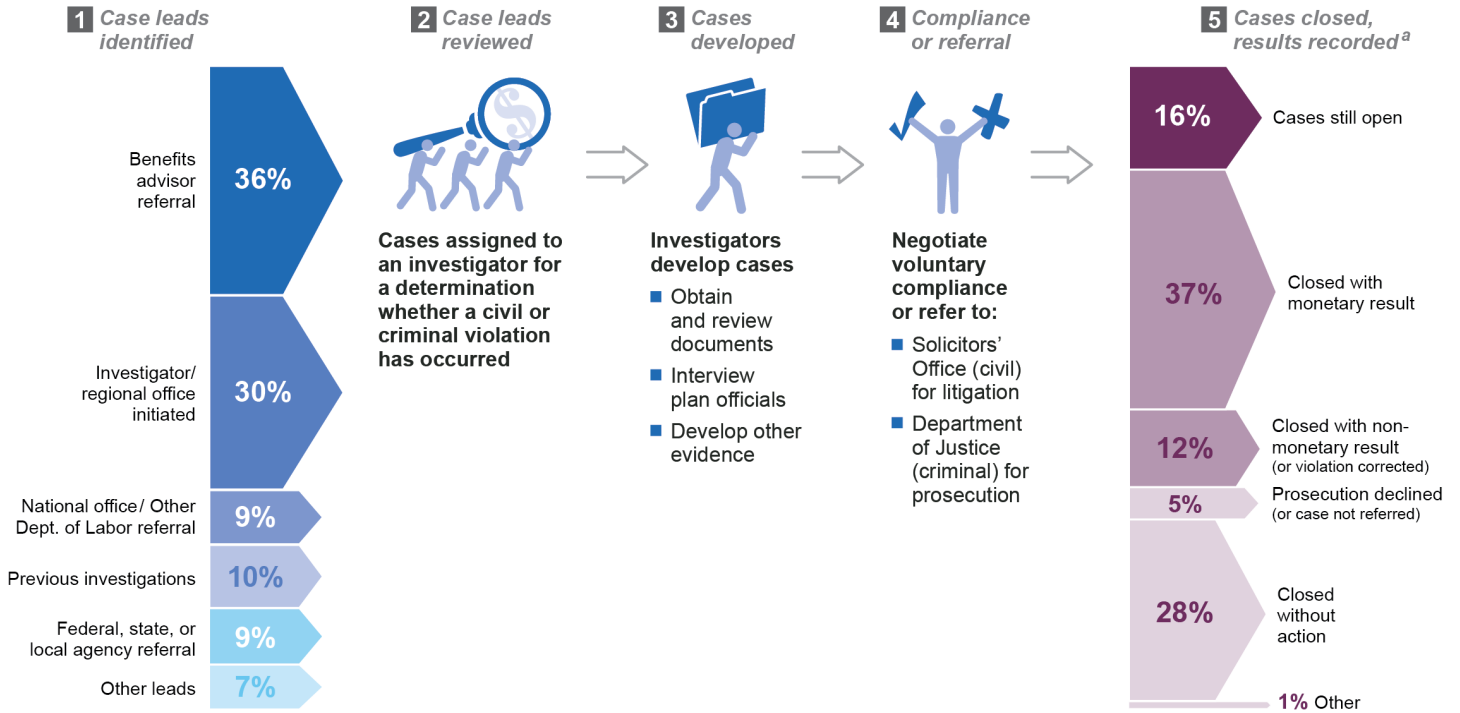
1 Case leads identified

Benefits advisor referral 36%

Investigator/ regional office initiated 30%

National office/ Other Dept. of Labor referral 9%

Previous investigations 10%

Federal, state, or local agency referral 9%

Other leads 7%

2 Case leads reviewed

Cases assigned to an investigator for a determination whether a civil or criminal violation has occurred

3 Cases developed

Investigators develop cases

- Obtain and review documents
- Interview plan officials
- Develop other evidence

4 Compliance or referral

Negotiate voluntary compliance or refer to:

- Solicitors' Office (civil) for litigation
- Department of Justice (criminal) for prosecution

5 Cases closed, results recorded$^a$

16% Cases still open

37% Closed with monetary result

12% Closed with non-monetary result (or violation corrected)

5% Prosecution declined (or case not referred)

28% Closed without action

1% Other